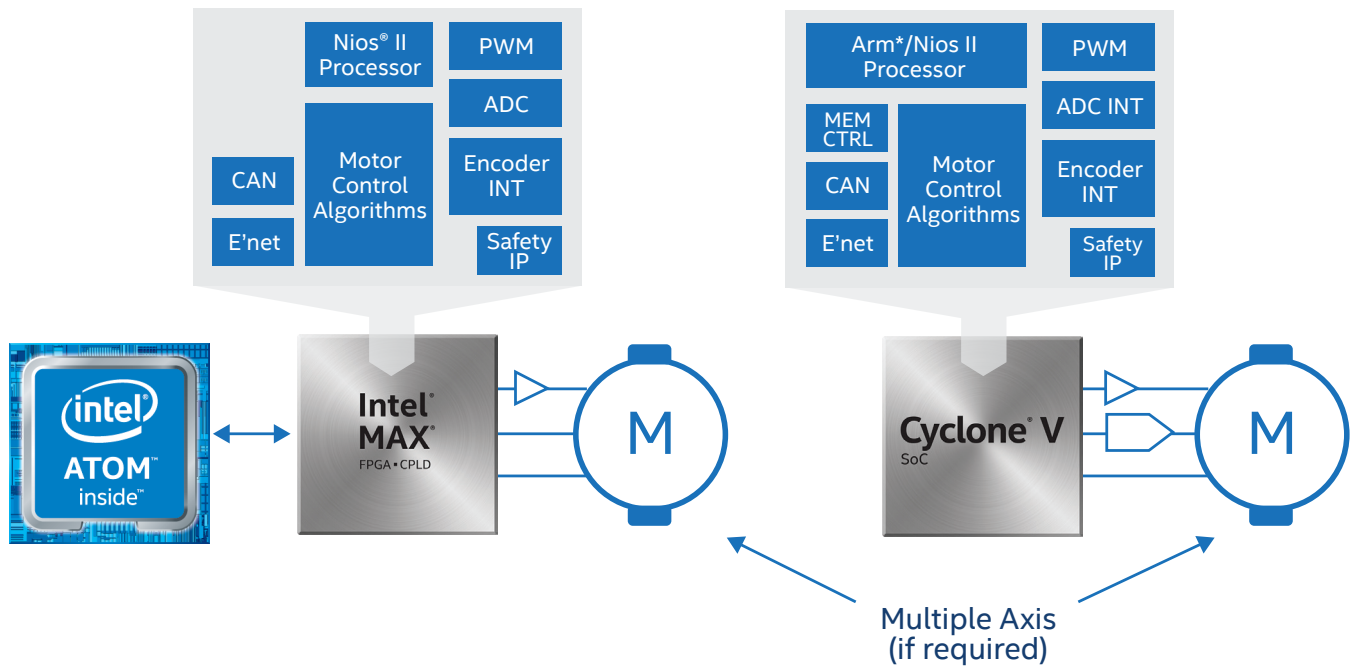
Nios® II Processor

PWM

ADC

CAN

Motor Control Algorithms

Encoder INT

E'net

Safety IP

Arm*/Nios II Processor

PWM

MEM CTRL

ADC INT

CAN

Motor Control Algorithms

Encoder INT

E'net

Safety IP

intel® ATOM™ inside™

Intel® MAX®
FPGA • CPLD

M

Cyclone® V
SoC

M

Multiple Axis
(if required)